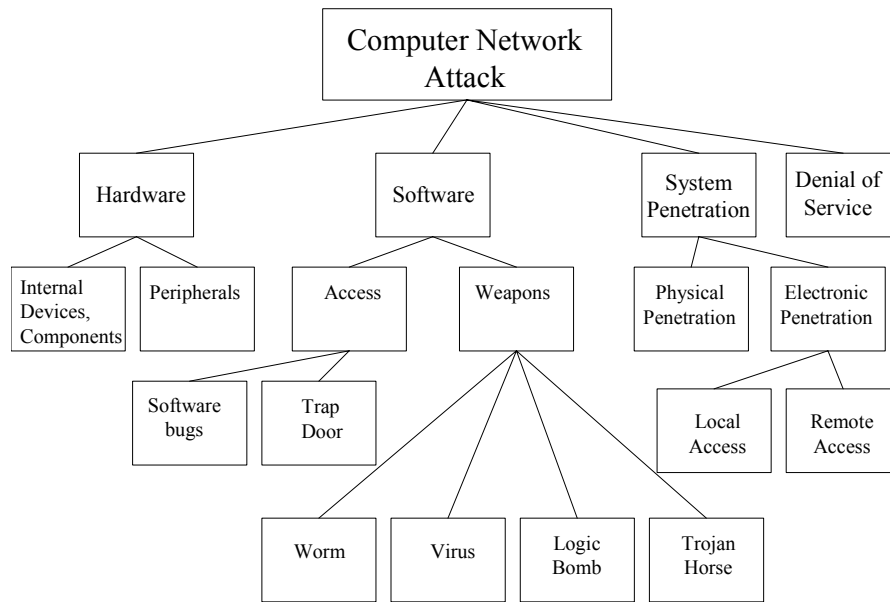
Computer Network Attack

Hardware

Software

System Penetration

Denial of Service

Internal Devices, Components

Peripherals

Access

Weapons

Physical Penetration

Electronic Penetration

Software bugs

Trap Door

Local Access

Remote Access

Worm

Virus

Logic Bomb

Trojan Horse